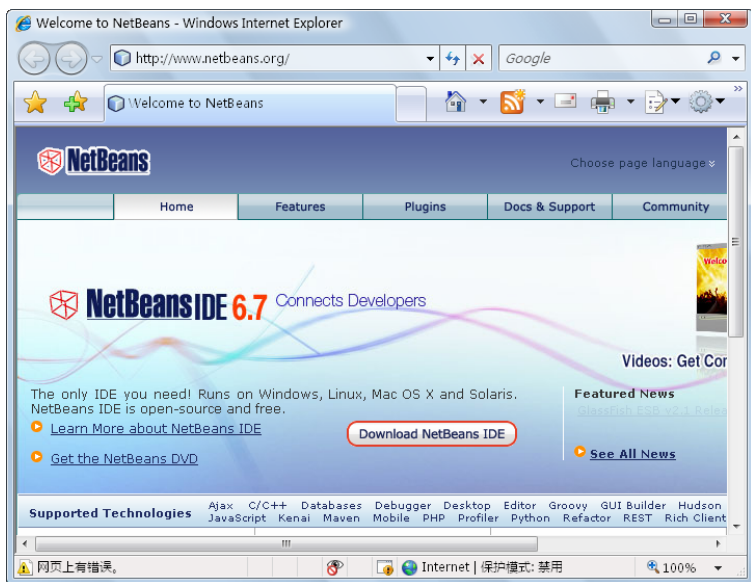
Welcome to NetBeans - Windows Internet Explorer

http://www.netbeans.org/

Google

Welcome to NetBeans

NetBeans

Choose page language

| Home | Features | Plugins | Docs & Support | Community |
|---|---|---|---|---|

NetBeans IDE 6.7 Connects Developers

Welco

Videos: Get Cor

The only IDE you need! Runs on Windows, Linux, Mac OS X and Solaris. NetBeans IDE is open-source and free.

Learn More about NetBeans IDE

Download NetBeans IDE

Get the NetBeans DVD

Featured News

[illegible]

See All News

Supported Technologies

Ajax C/C++ Databases Debugger Desktop Editor Groovy GUI Builder Hudson JavaScript Kenai Maven Mobile PHP Profiler Python Refactor REST Rich Client

网页上有错误。

Internet | 保护模式: 禁用

100%